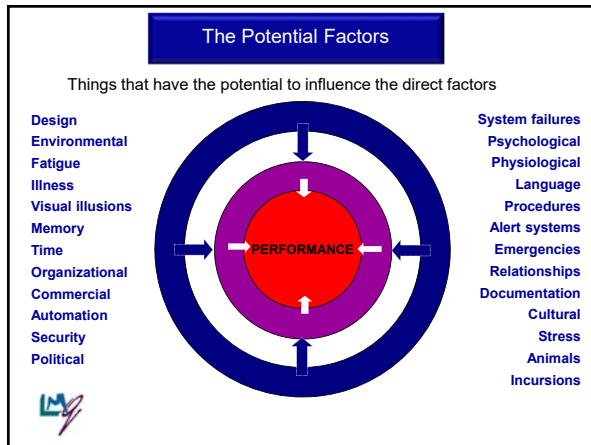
The Potential Factors

Things that have the potential to influence the direct factors

Design
Environmental
Fatigue
Illness
Visual illusions
Memory
Time
Organizational
Commercial
Automation
Security
Political

PERFORMANCE

System failures
Psychological
Physiological
Language
Procedures
Alert systems
Emergencies
Relationships
Documentation
Cultural
Stress
Animals
Incursions